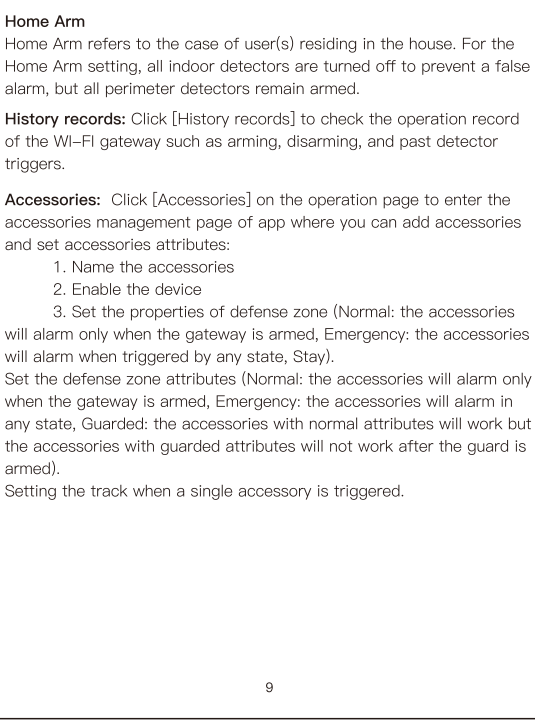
Home Arm
Home Arm refers to the case of user(s) residing in the house. For the Home Arm setting, all indoor detectors are turned off to prevent a false alarm, but all perimeter detectors remain armed.

History records: Click [History records] to check the operation record of the WI-FI gateway such as arming, disarming, and past detector triggers.

Accessories: Click [Accessories] on the operation page to enter the accessories management page of app where you can add accessories and set accessories attributes:
1. Name the accessories
2. Enable the device
3. Set the properties of defense zone (Normal: the accessories will alarm only when the gateway is armed, Emergency: the accessories will alarm when triggered by any state, Stay).
Set the defense zone attributes (Normal: the accessories will alarm only when the gateway is armed, Emergency: the accessories will alarm in any state, Guarded: the accessories with normal attributes will work but the accessories with guarded attributes will not work after the guard is armed).
Setting the track when a single accessory is triggered.

9